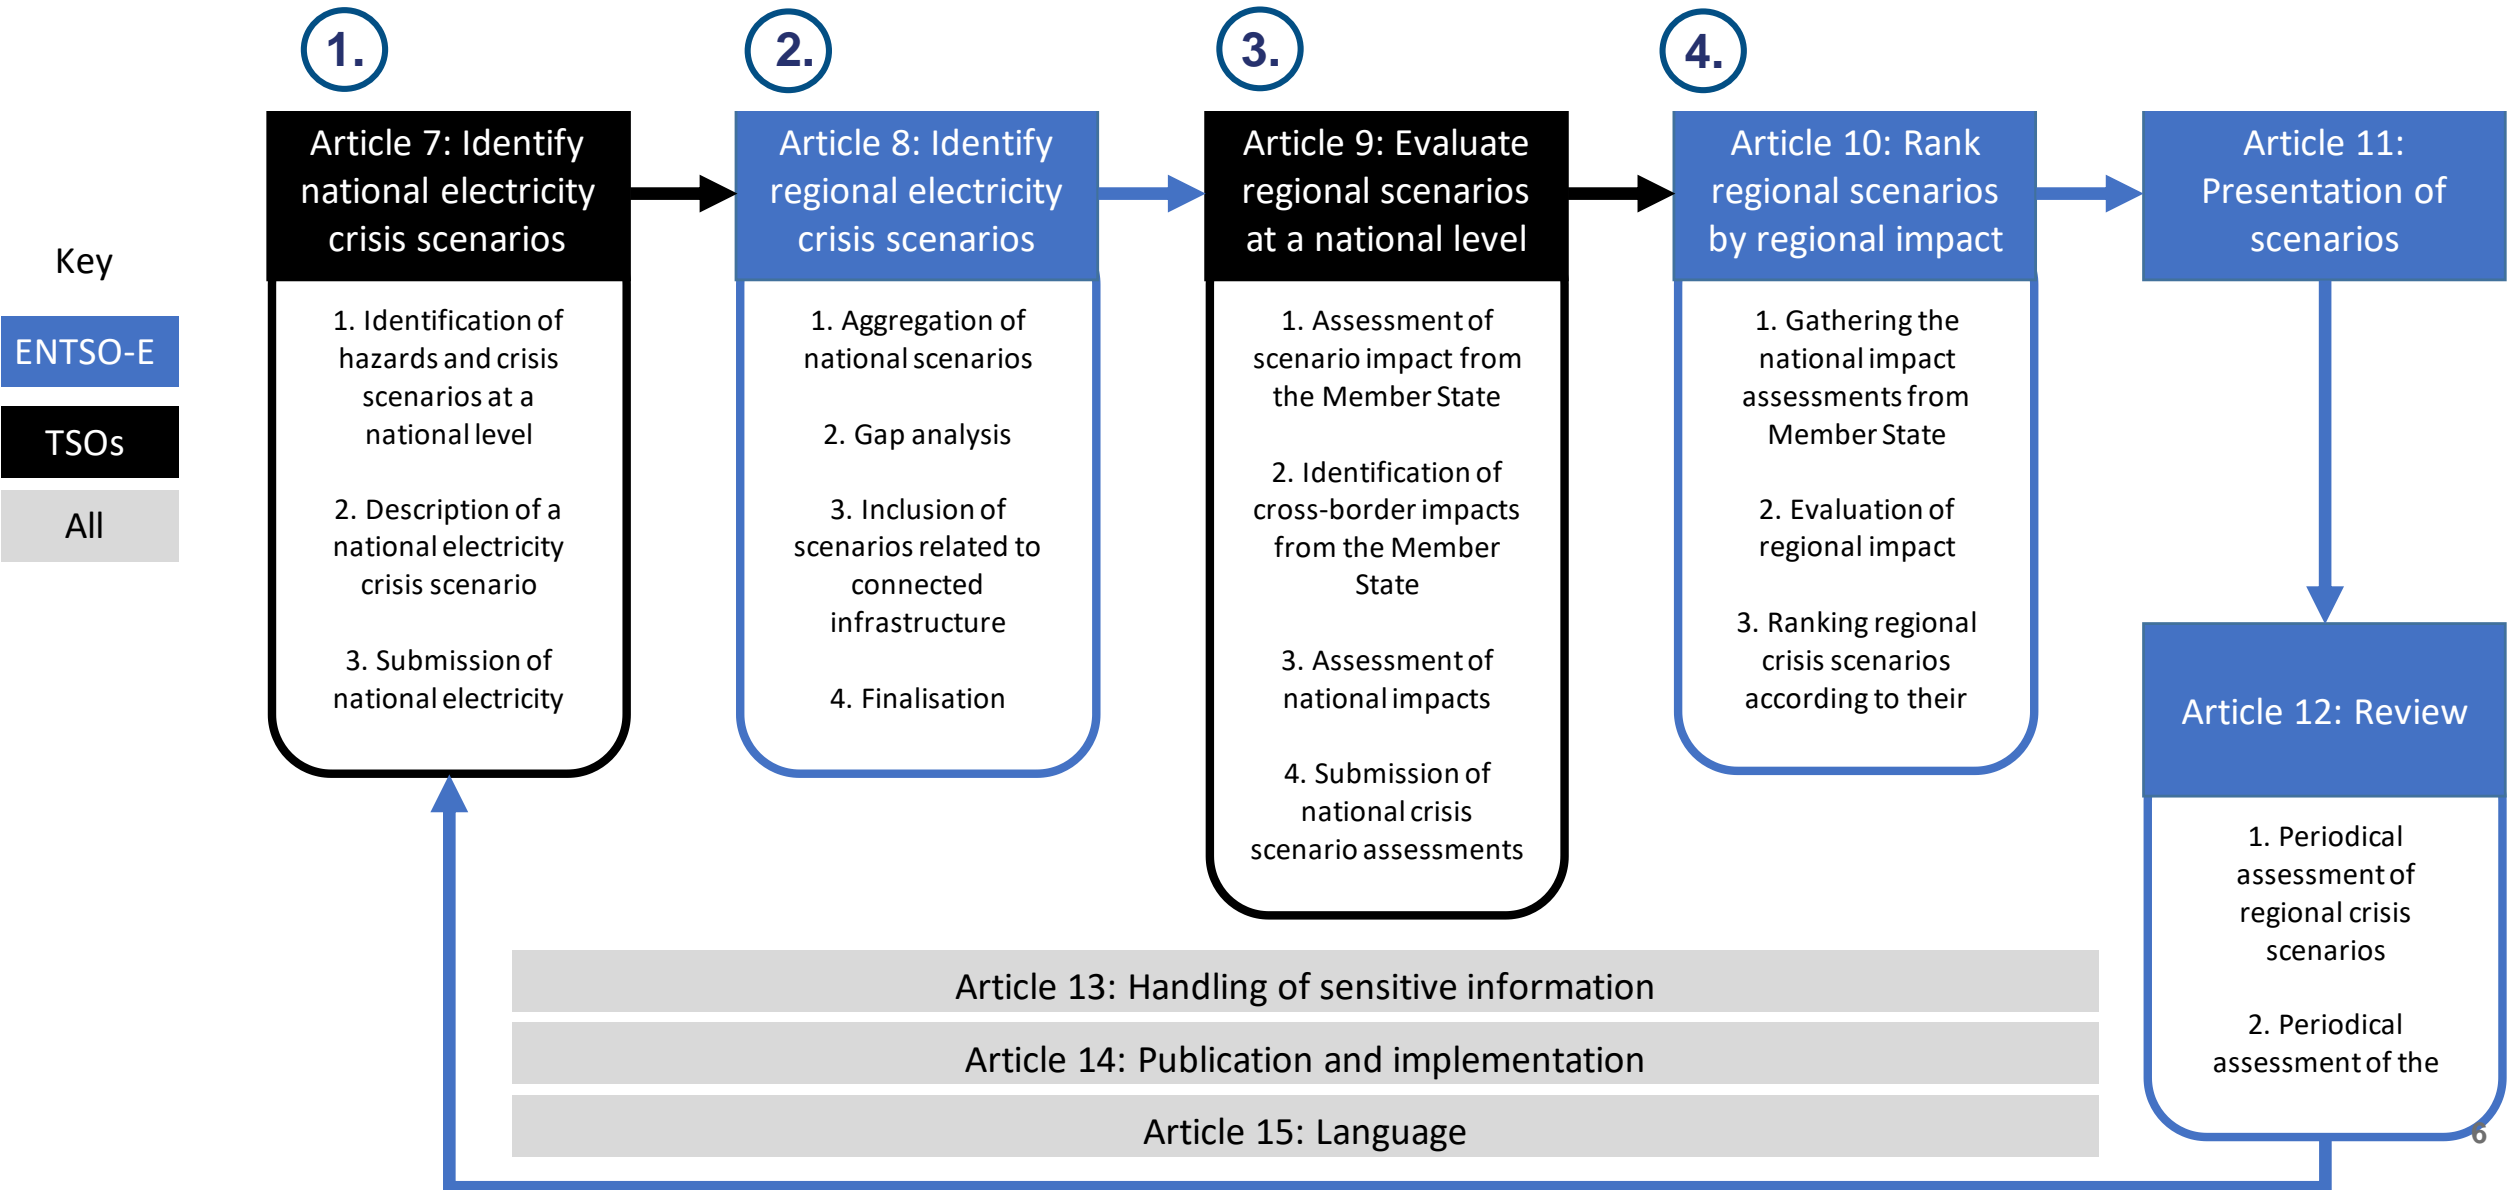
Key

ENTSO-E

TSOs

All

1.

Article 7: Identify national electricity crisis scenarios

1. Identification of hazards and crisis scenarios at a national level

2. Description of a national electricity crisis scenario

3. Submission of national electricity

2.

Article 8: Identify regional electricity crisis scenarios

1. Aggregation of national scenarios

2. Gap analysis

3. Inclusion of scenarios related to connected infrastructure

4. Finalisation

3.

Article 9: Evaluate regional scenarios at a national level

1. Assessment of scenario impact from the Member State

2. Identification of cross-border impacts from the Member State

3. Assessment of national impacts

4. Submission of national crisis scenario assessments

4.

Article 10: Rank regional scenarios by regional impact

1. Gathering the national impact assessments from Member State

2. Evaluation of regional impact

3. Ranking regional crisis scenarios according to their

Article 11: Presentation of scenarios

Article 12: Review

1. Periodical assessment of regional crisis scenarios

2. Periodical assessment of the

Article 13: Handling of sensitive information

Article 14: Publication and implementation

Article 15: Language

6